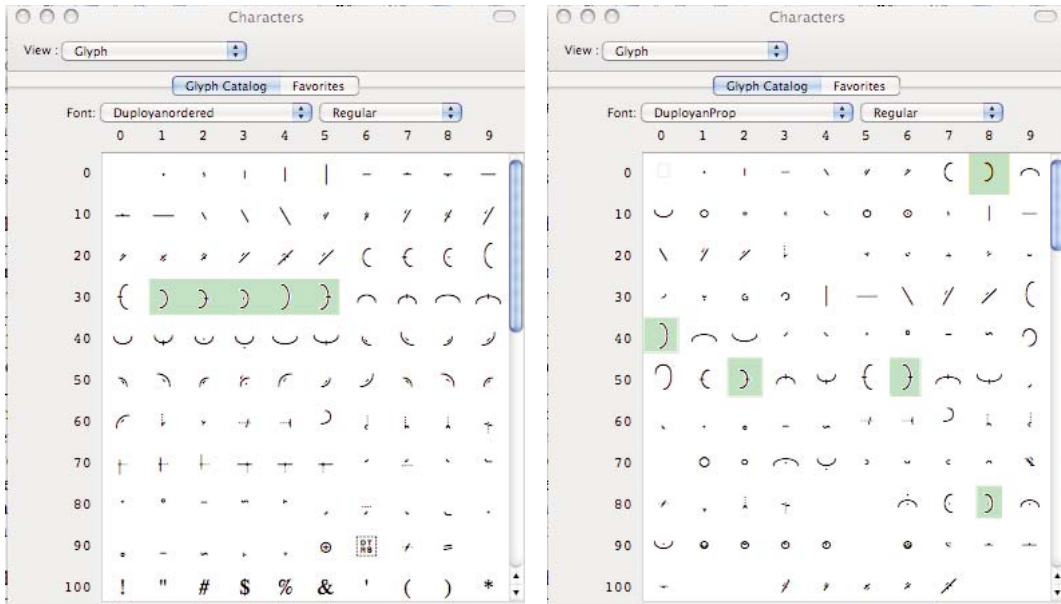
Characters

View : Glyph

Glyph Catalog Favorites

Font: Duployanordered Regular

| | 0 | 1 | 2 | 3 | 4 | 5 | 6 | 7 | 8 | 9 |
|---|---|---|---|---|---|---|---|---|---|---|
| 0 | | | | | | | | | | |
| 10 | | | | | | | | | | |
| 20 | | | | | | | | | | |
| 30 | | | | | | | | | | |
| 40 | | | | | | | | | | |
| 50 | | | | | | | | | | |
| 60 | | | | | | | | | | |
| 70 | | | | | | | | | | |
| 80 | | | | | | | | | | |
| 90 | | | | | | ⊕ | | | = | |
| 100 | ! | " | # | $ | % | & | ' | ( | ) | * |

Characters

View : Glyph

Glyph Catalog Favorites

Font: DuployanProp Regular

| | 0 | 1 | 2 | 3 | 4 | 5 | 6 | 7 | 8 | 9 |
|---|---|---|---|---|---|---|---|---|---|---|
| 0 | | | | | | | | | | |
| 10 | | | | | | | | | | |
| 20 | | | | | | | | | | |
| 30 | | | | | | | | | | |
| 40 | | | | | | | | | | |
| 50 | | | | | | | | | | |
| 60 | | | | | | | | | | |
| 70 | | | | | | | | | | |
| 80 | | | | | | | | | | |
| 90 | | | | | | | | | | |
| 100 | | | | | | | | | | |